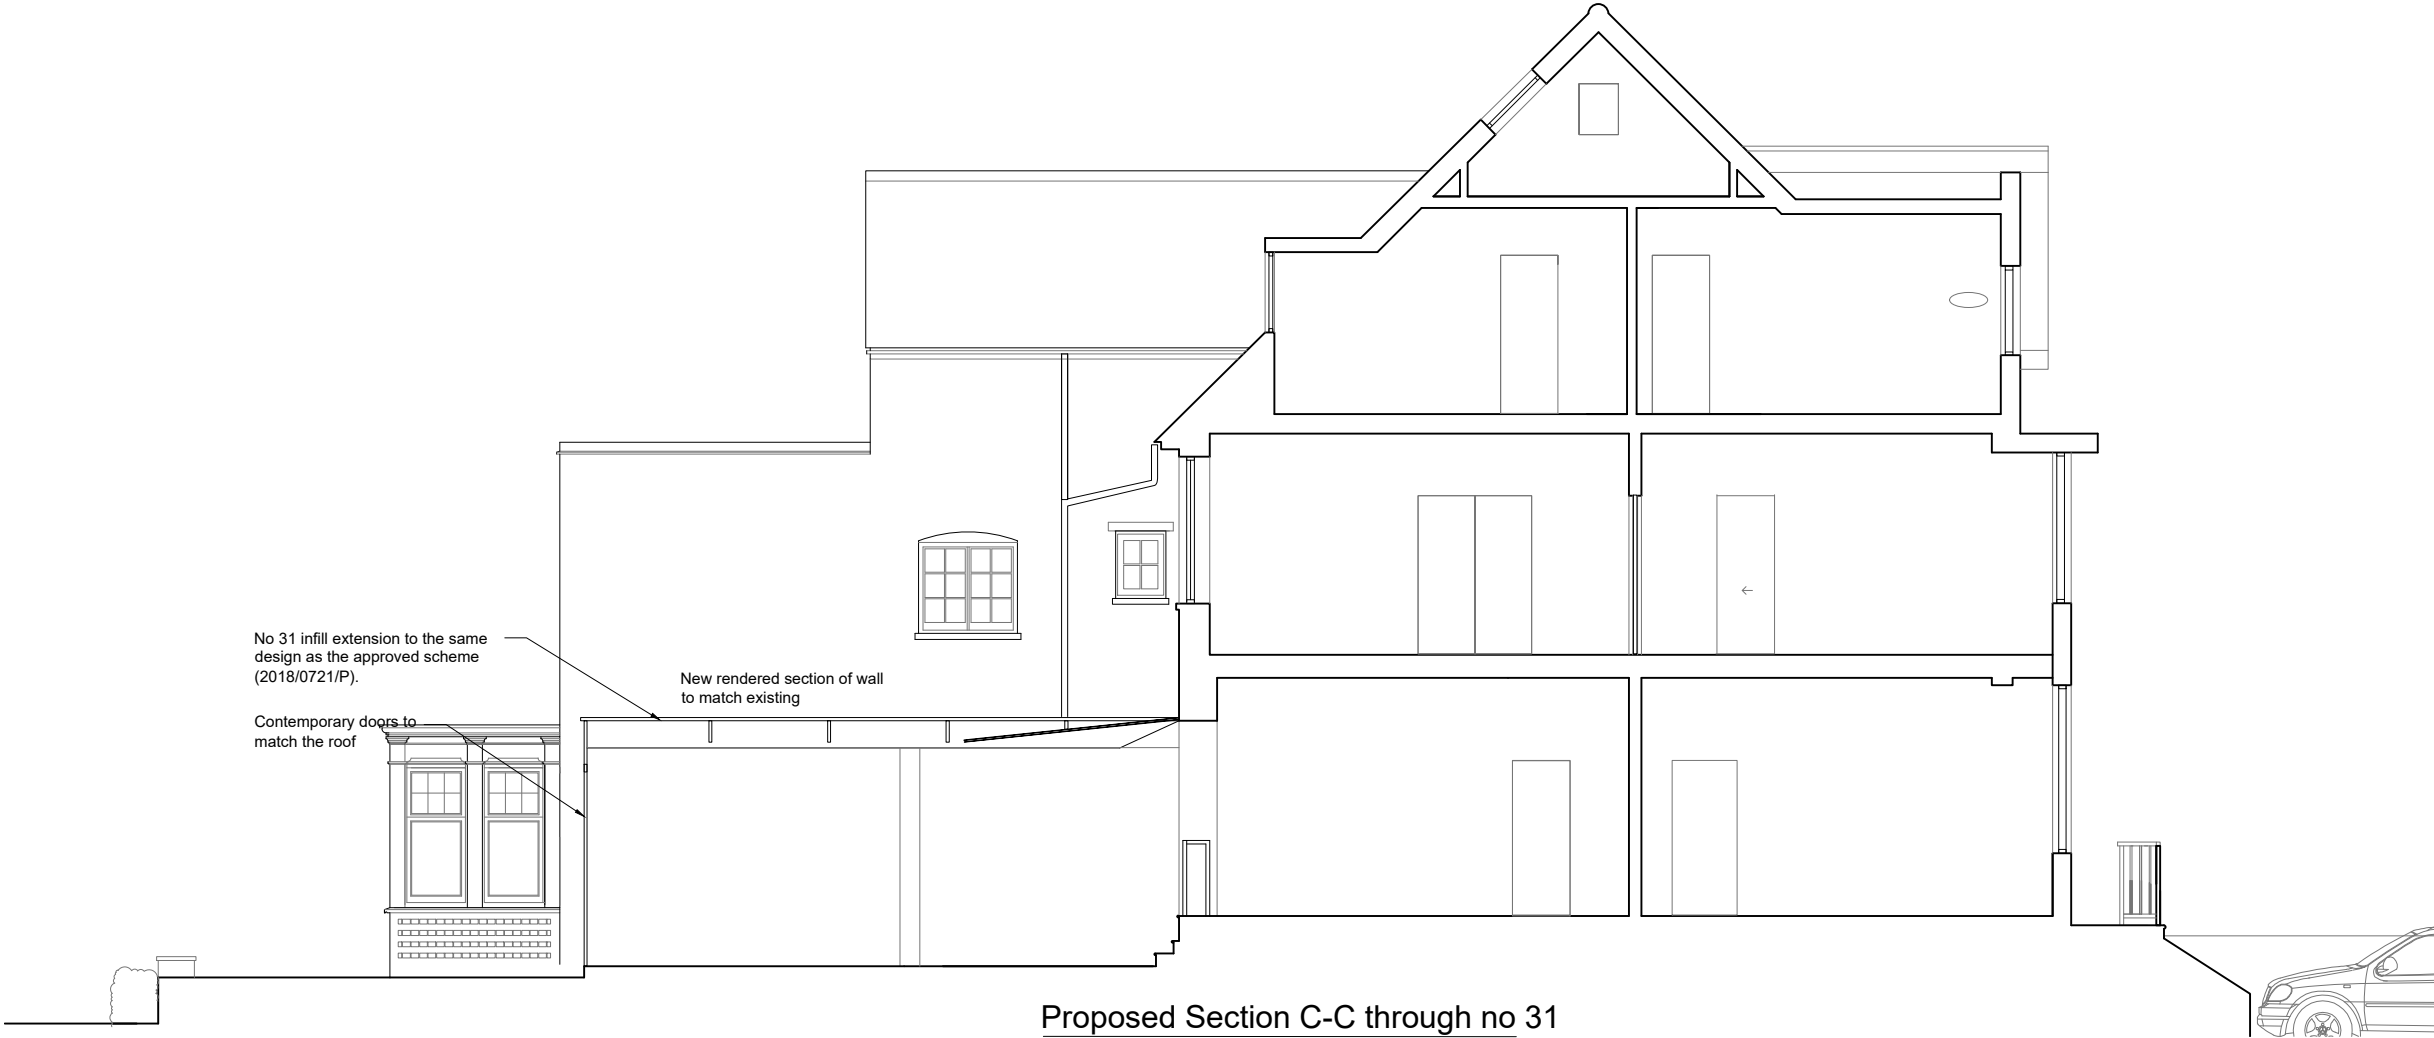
No 31 infill extension to the same design as the approved scheme (2018/0721/P).

New rendered section of wall to match existing

Contemporary doors to match the roof

Proposed Section C-C through no 31